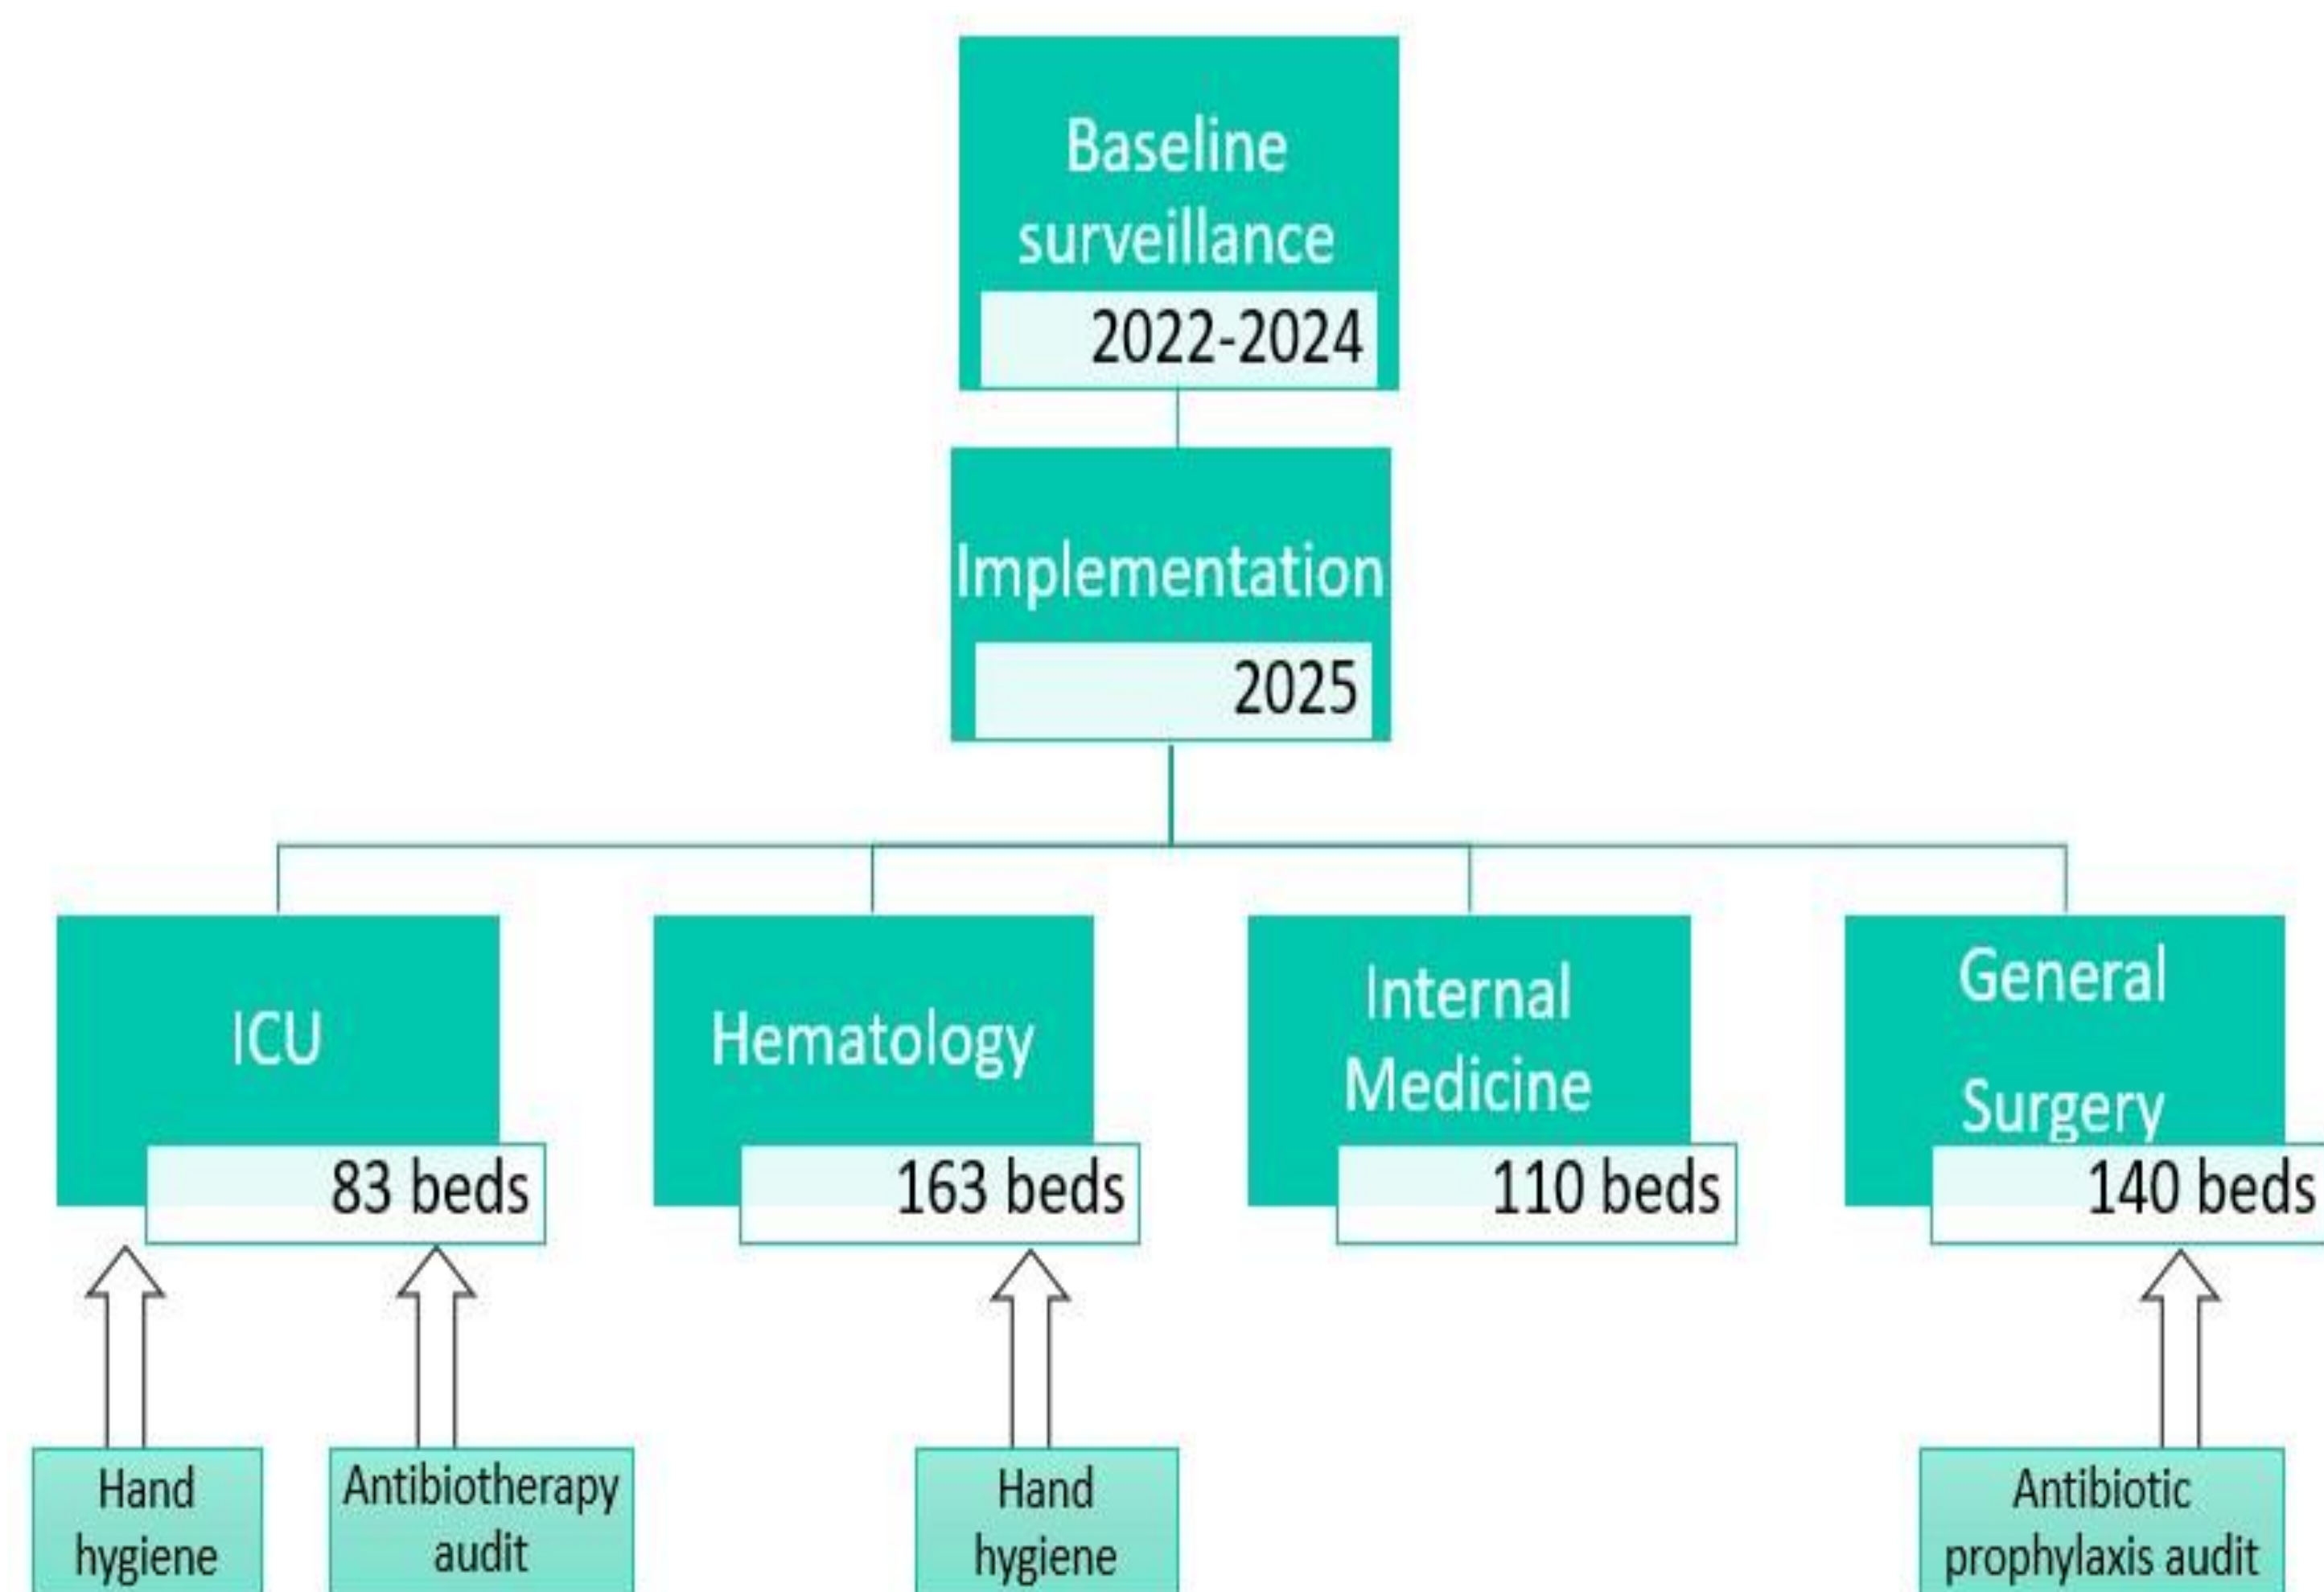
Baseline surveillance
2022-2024

Implementation
2025

ICU
83 beds

Hematology
163 beds

Internal Medicine
110 beds

General Surgery
140 beds

Hand hygiene

Antibiotherapy audit

Hand hygiene

Antibiotic prophylaxis audit